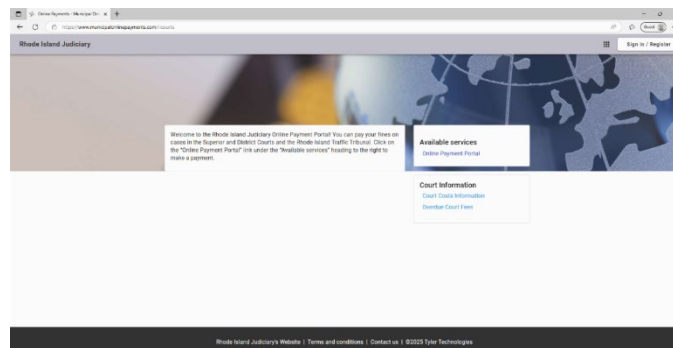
Online Payments - Municipal Onl ×

https://www.municipalonlinepayments.com/riourts

Rhode Island Judiciary

Sign In / Register

Welcome to the Rhode Island Judiciary Online Payment Portal! You can pay your fines on cases in the Superior and District Courts and the Rhode Island Traffic Tribunal. Click on the "Online Payment Portal" link under the "Available services" heading to the right to make a payment.

Available services

Online Payment Portal

Court Information

Court Costs Information

Overdue Court Fees

Rhode Island Judiciary's Website | Terms and conditions | Contact us | ©2025 Tyler Technologies